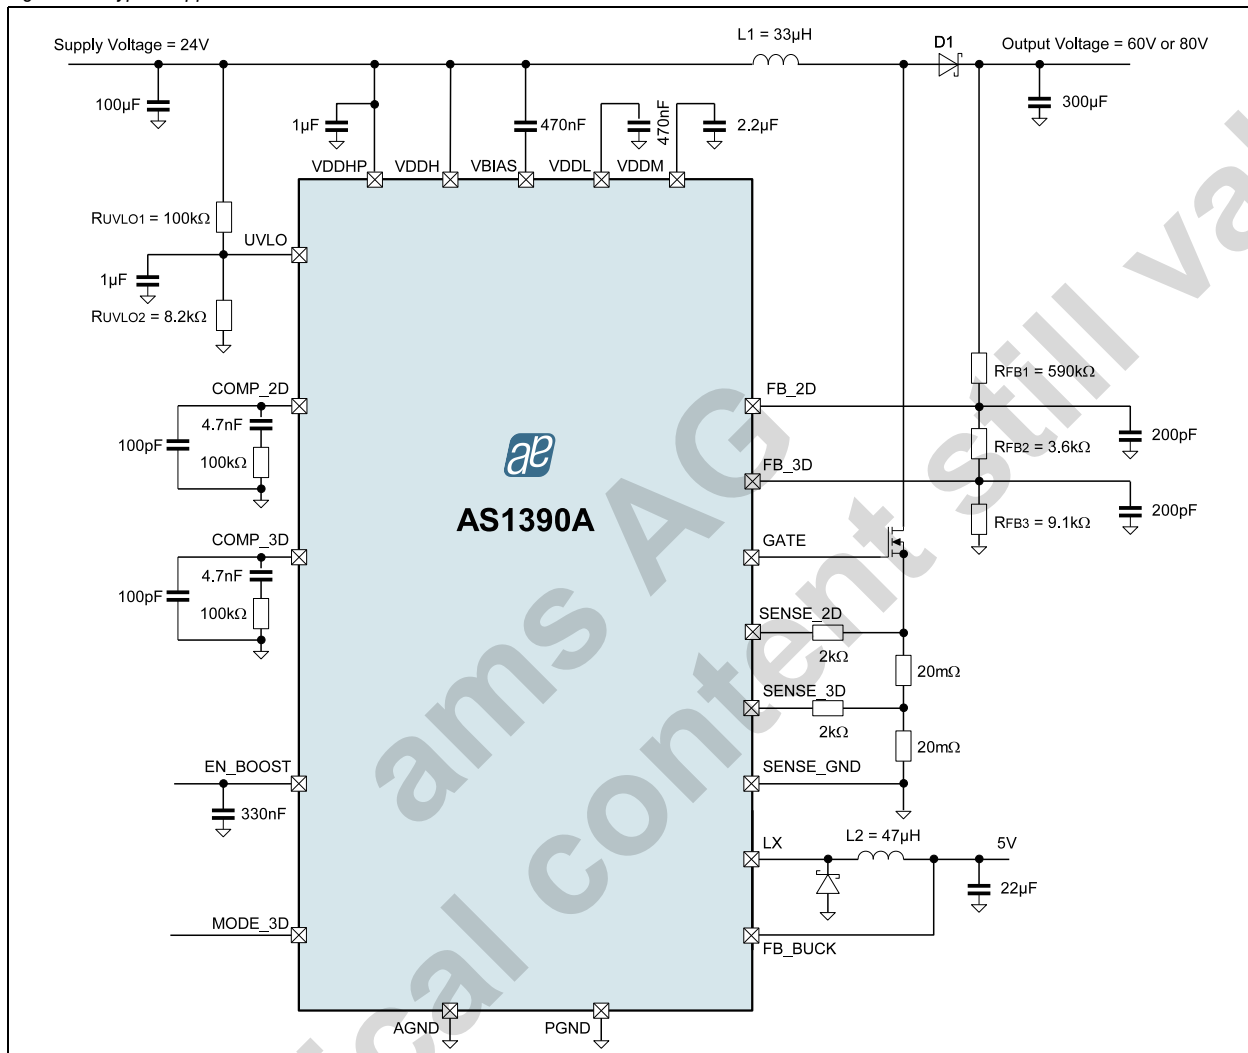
Supply Voltage = 24V
L1 = 33µH
D1
Output Voltage = 60V or 80V
100µF
1µF
470nF
470nF
2.2µF
300µF
VDDHP
VDDH
VBIAS
VDDL
VDDM
RUVLO1 = 100kΩ
UVLO
1µF
RUVLO2 = 8.2kΩ
COMP_2D
4.7nF
100pF
100kΩ
COMP_3D
4.7nF
100pF
100kΩ
EN_BOOST
330nF
MODE_3D
AGND
PGND
AS1390A
RFB1 = 590kΩ
FB_2D
200pF
RFB2 = 3.6kΩ
FB_3D
200pF
RFB3 = 9.1kΩ
GATE
SENSE_2D
2kΩ
20mΩ
SENSE_3D
2kΩ
20mΩ
SENSE_GND
LX
L2 = 47µH
5V
22µF
FB_BUCK
ams AG
technical content still valid